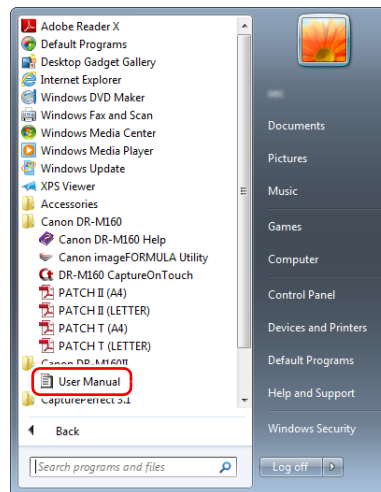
Adobe Reader X
Default Programs
Desktop Gadget Gallery
Internet Explorer
Windows DVD Maker
Windows Fax and Scan
Windows Media Center
Windows Media Player
Windows Update
XPS Viewer
Accessories
Canon DR-M160
Canon DR-M160 Help
Canon imageFORMULA Utility
DR-M160 CaptureOnTouch
PATCH II (A4)
PATCH II (LETTER)
PATCH T (A4)
PATCH T (LETTER)
Canon DR-M160II
User Manual
CapturePerfect 3.1
Back
Search programs and files

Documents
Pictures
Music
Games
Computer
Control Panel
Devices and Printers
Default Programs
Help and Support
Windows Security
Log off